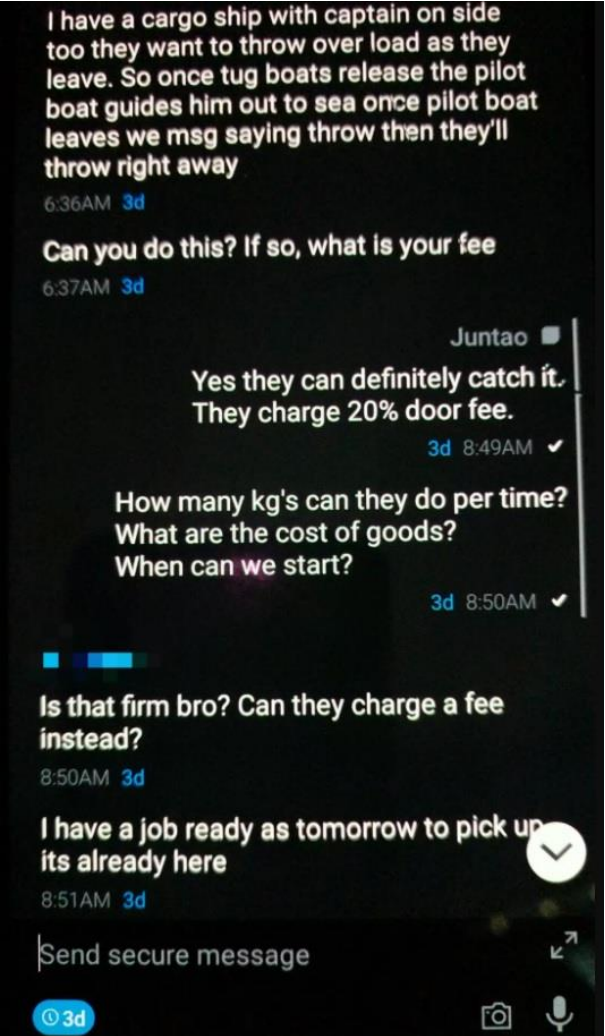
I have a cargo ship with captain on side too they want to throw over load as they leave. So once tug boats release the pilot boat guides him out to sea once pilot boat leaves we msg saying throw then they'll throw right away

6:36AM 3d

Can you do this? If so, what is your fee

6:37AM 3d

Juntao

Yes they can definitely catch it. They charge 20% door fee.

3d 8:49AM

How many kg's can they do per time? What are the cost of goods? When can we start?

3d 8:50AM

Is that firm bro? Can they charge a fee instead?

8:50AM 3d

I have a job ready as tomorrow to pick up its already here

8:51AM 3d

Send secure message

3d